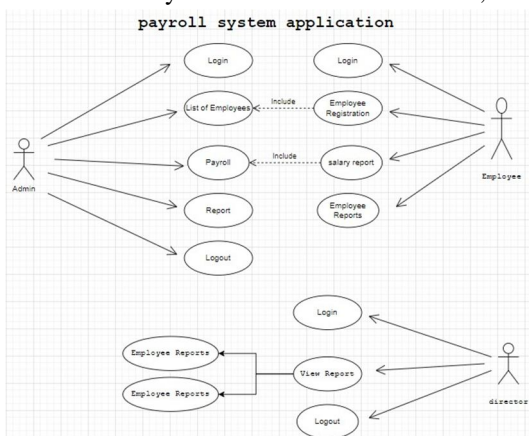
payroll system application

Login

Login

List of Employees

Include

Employee Registration

Admin

Payroll

Include

salary report

Employee

Report

Employee Reports

Logout

Login

Employee Reports

View Report

director

Employee Reports

Logout